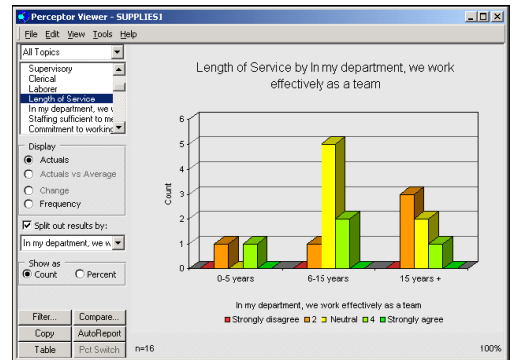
Perceptor Viewer - SUPPLIES1

File Edit View Tools Help

All Topics

Supervisory
Clerical
Laborer
Length of Service
In my department, we v
Staffing sufficient to me
Commitment to working

Display
Actuals
Actuals vs Average
Change
Frequency

Split out results by:
In my department, we w

Show as
Count
Percent

Filter...
Compare...
Copy
AutoReport
Table
Pct Switch

Length of Service by In my department, we work effectively as a team

Count

6
5
4
3
2
1
0

0-5 years
6-15 years
15 years +

In my department, we work effectively as a team

Strongly disagree
2
Neutral
4
Strongly agree

n=16

100%